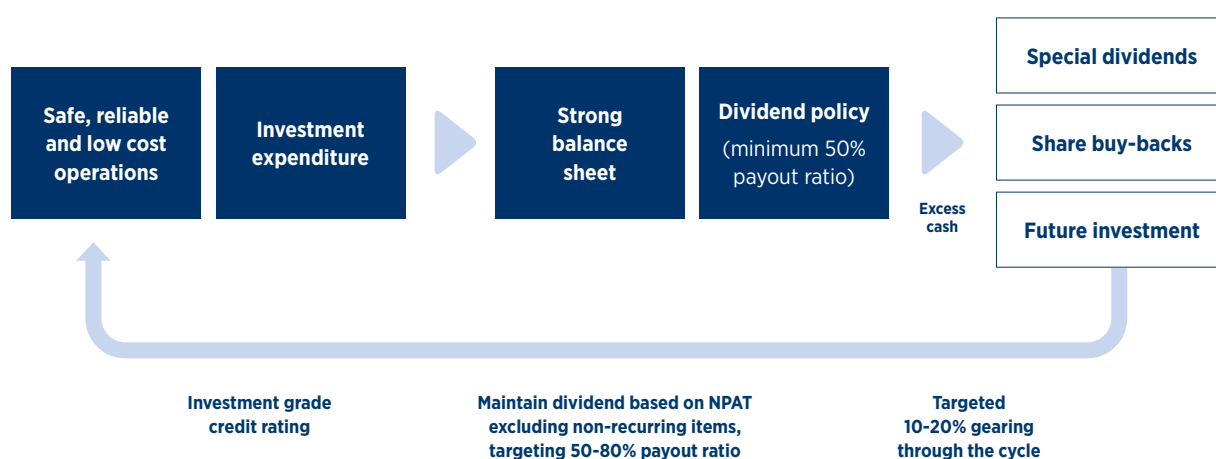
Safe, reliable and low cost operations

Investment expenditure

Strong balance sheet

Dividend policy
(minimum 50% payout ratio)

Excess cash

Special dividends

Share buy-backs

Future investment

Investment grade credit rating

Maintain dividend based on NPAT excluding non-recurring items, targeting 50-80% payout ratio

Targeted 10-20% gearing through the cycle